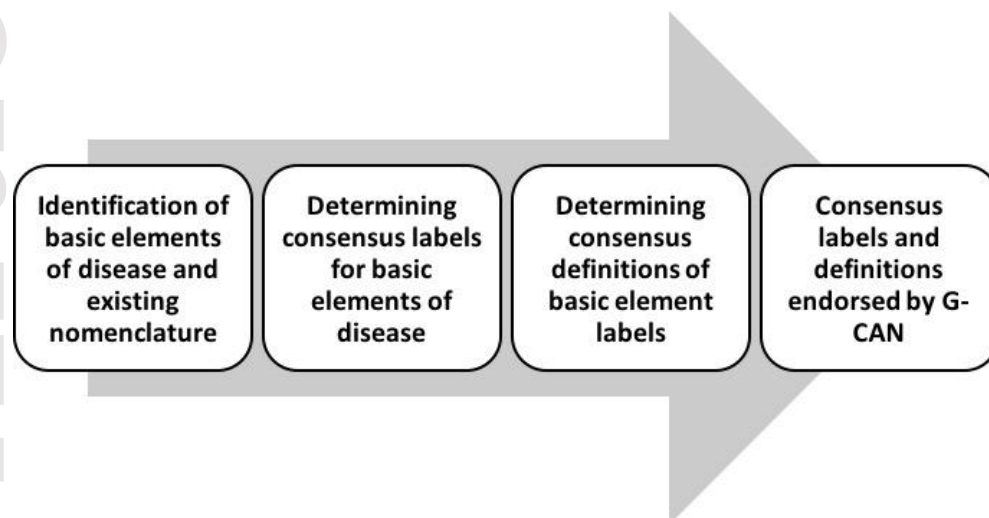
Identification of basic elements of disease and existing nomenclature

Determining consensus labels for basic elements of disease

Determining consensus definitions of basic element labels

Consensus labels and definitions endorsed by G-CAN